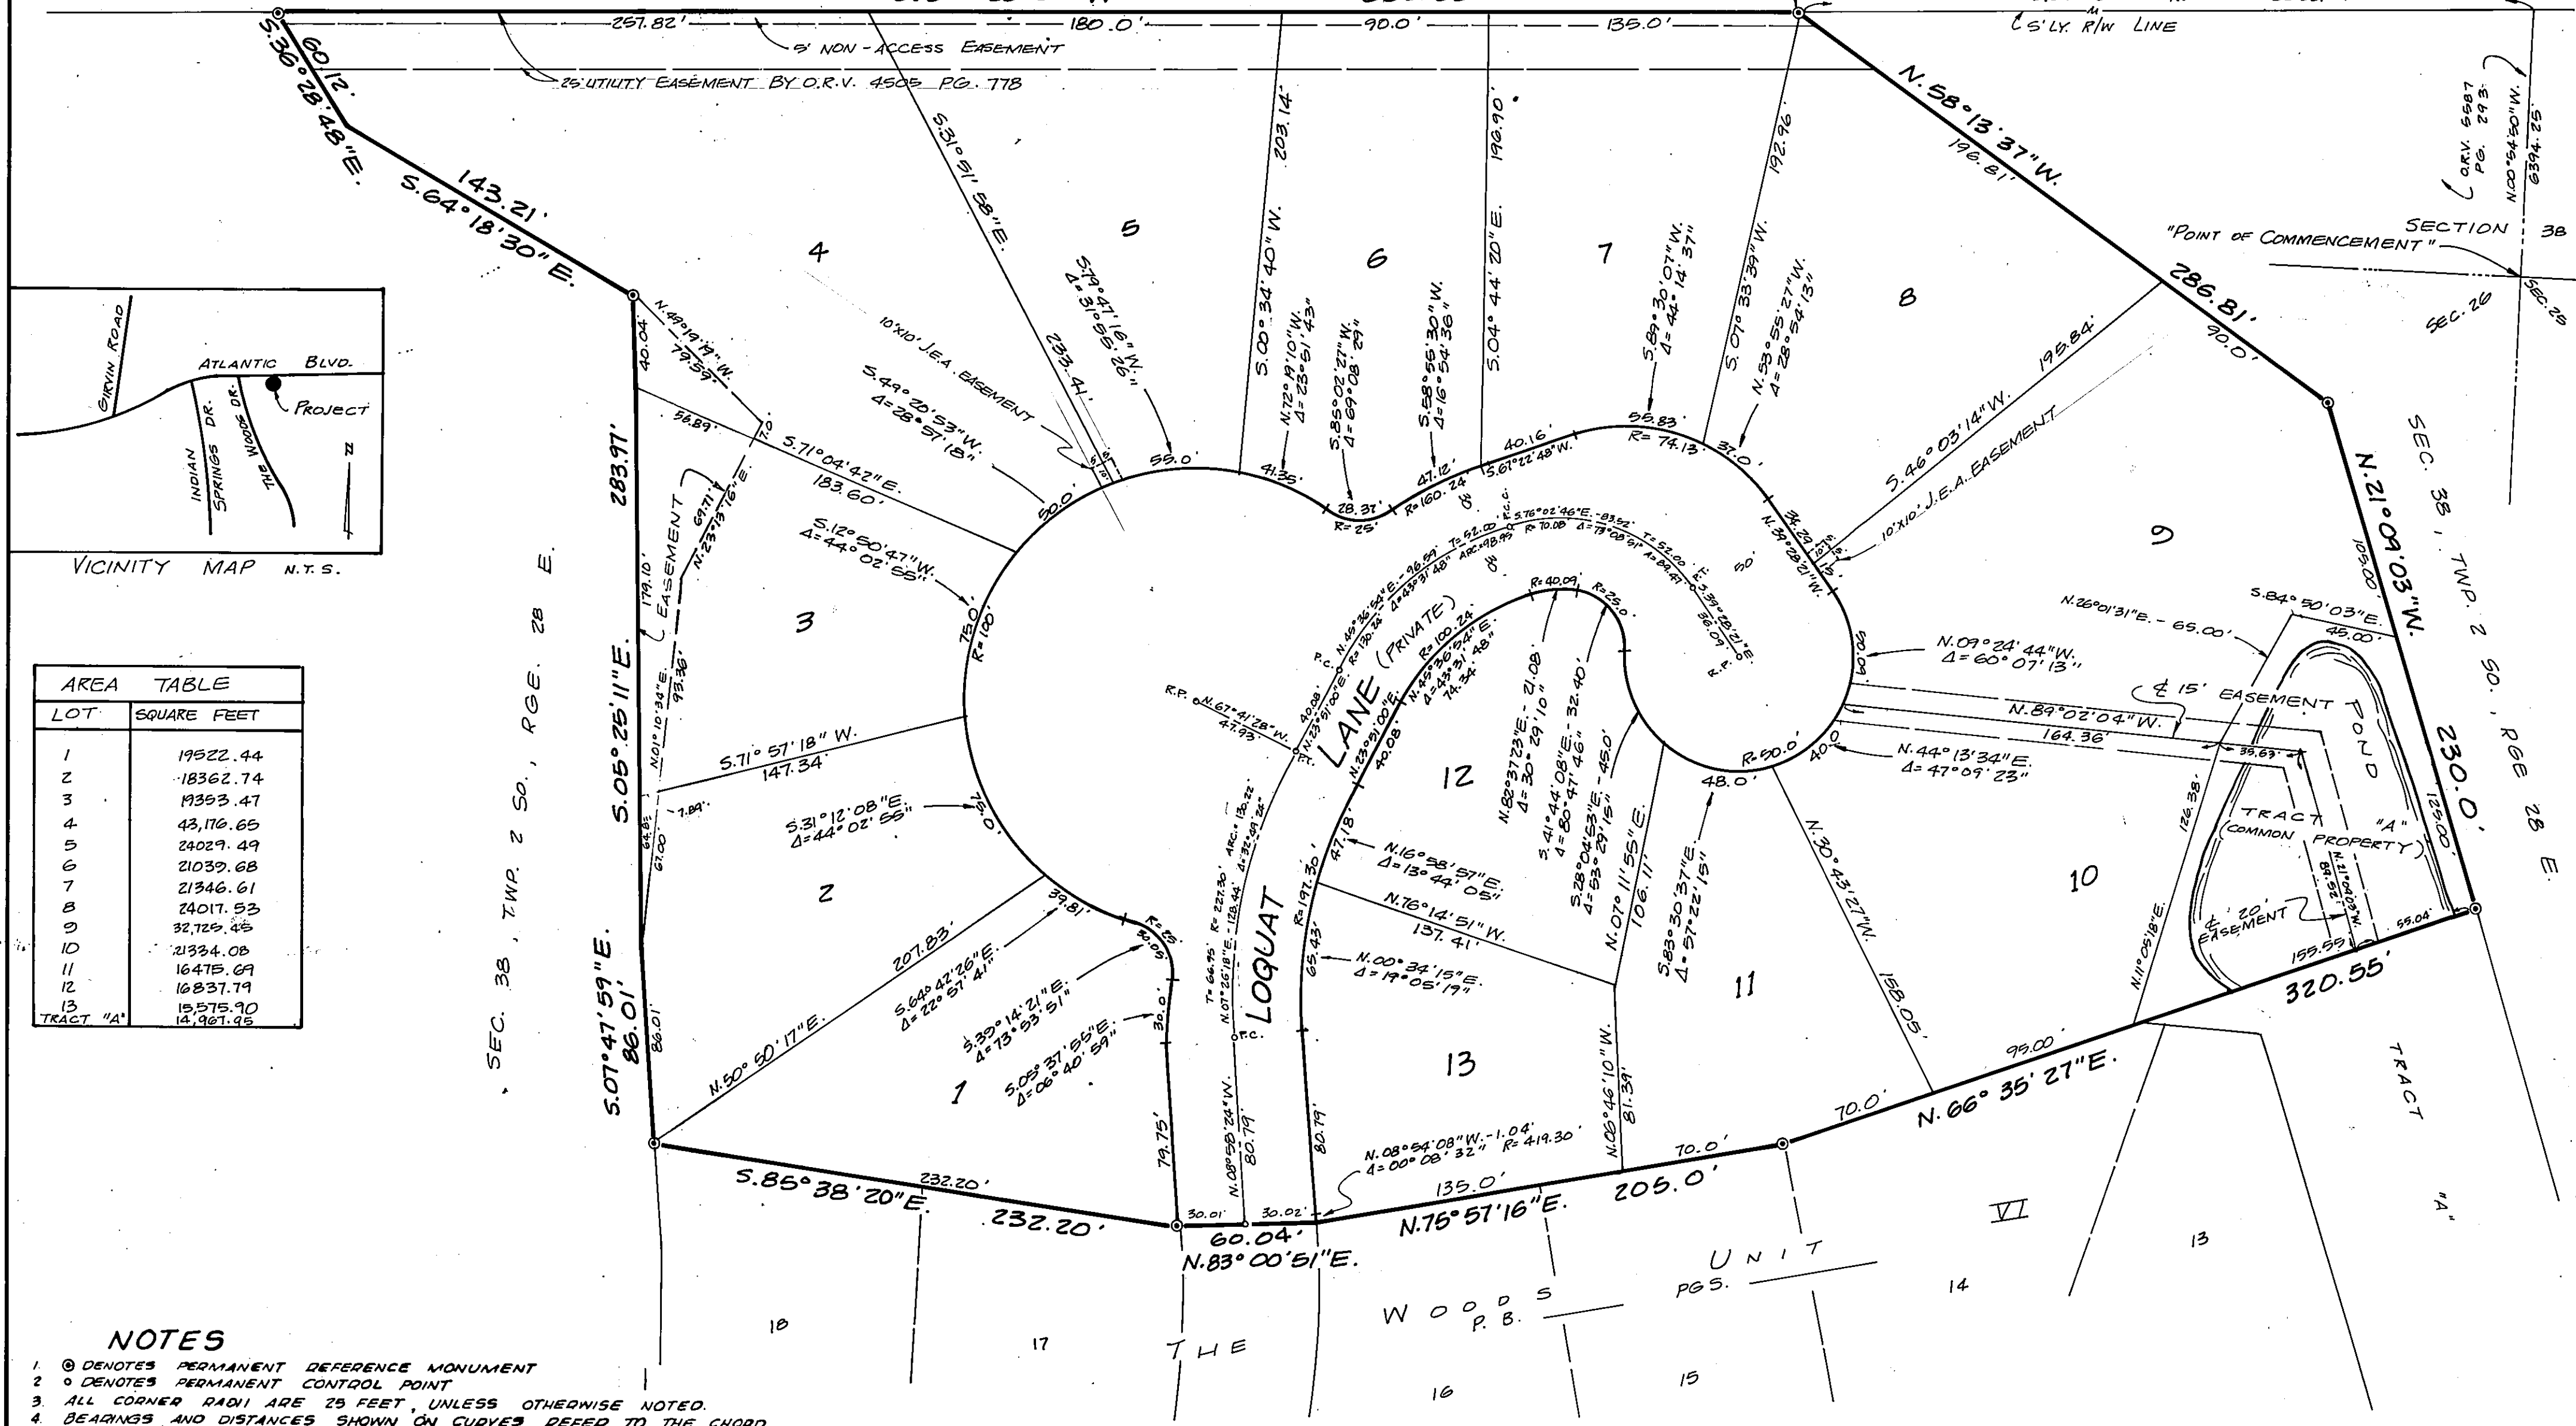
257.82'
180.0'
90.0'
135.0'
5' NON-ACCESS EASEMENT
25' UTILITY EASEMENT BY O.R.V. 4505 PG. 778
℄ S'LY. R/W LINE
60.12'
S.36°28'48"E.
143.21'
S.64°18'30"E.
S.31°51'58"E.
203.14'
196.90'
192.96'
N.58°13'37"W.
196.81'
O.R.V. 5587 PG. 293
N.00°54'30"W.
6394.25'
SECTION 38
"POINT OF COMMENCEMENT"
SEC. 26
SEC. 25
286.81'
90.0'
4
5
6
7
8
9
N.49°19'19"W.
79.59'
10'X10' J.E.A. EASEMENT
233.41'
S.79°47'16"W.
Δ=31°59'26"
S.00°34'40"W.
N.72°19'10"W.
Δ=23°51'43"
S.85°02'27"W.
Δ=69°08'29"
S.58°56'30"W.
Δ=16°54'38"
S.04°44'20"E.
S.89°30'07"W.
Δ=44°14'37"
S.07°33'39"W.
N.53°55'27"W.
Δ=28°54'13"
S.46°03'14"W.
195.84'
10'X10' J.E.A. EASEMENT
S.49°20'53"W.
Δ=28°57'18"
56.89'
7.0'
S.71°04'42"E.
183.60'
50.0'
55.0'
41.35'
28.37'
R=25'
R=160.24
47.12'
40.16'
S.61°22'48"W.
55.83'
R=74.13'
37.0'
N.39°28'12"W.
36.20'
50'
SEC. 38, TWP. 2 SO., RGE. 28 E.
N.21°09'03"W.
GIRVIN ROAD
ATLANTIC BLVD.
PROJECT
INDIAN SPRINGS DR.
THE WOODS DR.
N
VICINITY MAP N.T.S.
283.97'
179.10'
EASEMENT
69.71'
N.23°13'16"E.
S.12°50'47"W.
Δ=44°02'55"
3
75.0'
R=100'
N.01°10'34"E.
93.36'
P.C.
N.48°36'54"E.-96.59'
R=120.24
Δ=43°31'48"
ARC=48.95
T=52.00
S.76°02'46"E.-83.52'
R=70.08
Δ=73°03'51"
T=52.00
S.39°28'21"E.
R.P.
LANE (PRIVATE)
R=40.09
R=25.0'
N.26°01'31"E.-65.00'
S.84°50'03"E.
45.00'
103.00'
N.09°24'44"W.
Δ=60°07'13"
60.08'
℄ 15' EASEMENT
POND
N.89°02'04"W.
164.36'
39.63'
230.0'
AREA TABLE
| LOT | SQUARE FEET |
|---|---|
| 1 | 19522.44 |
| 2 | 18362.74 |
| 3 | 19353.47 |
| 4 | 43,176.65 |
| 5 | 24029.49 |
| 6 | 21039.68 |
| 7 | 21346.61 |
| 8 | 24017.53 |
| 9 | 32,725.45 |
| 10 | 21334.08 |
| 11 | 16475.69 |
| 12 | 16837.79 |
| 13 | 15,575.90 |
| TRACT "A" | 14,967.95 |

R.P. N.67°41'28"W.
47.93'
P.T.
N.23°51'00"E.
40.08'
N.45°30'54"E.
R=100.24
Δ=43°31'48"
74.34'
12
N.82°37'23"E.-21.08'
Δ=30°29'10"
S.41°44'08"E.-32.40'
Δ=80°47'46"
S.28°04'53"E.-45.0'
Δ=53°29'15"
R=50.0'
48.0'
40.0'
N.44°13'34"E.
Δ=47°09'23"
126.38'
TRACT "A"
(COMMON PROPERTY)
125.00'
S.05°25'11"E.
S.71°57'18"W.
147.34'
7.89'
64.81'
67.00'
S.31°12'08"E.
Δ=44°02'55"
75.0'
2
S.64°42'26"E.
Δ=22°57'41"
207.83'
39.81'
R=25'
30.05
S.39°14'21"E.
Δ=73°53'51"
S.05°37'55"E.
Δ=06°40'59"
30.0'
1
N.50°50'17"E.
86.01'
S.07°47'59"E.
86.01'
T=66.95
R=227.30
ARC=130.22
Δ=32°49'26"
N.07°26'18"E.-128.44'
LOQUAT
R=197.30
47.18'
65.43'
N.16°58'57"E.
Δ=13°44'05"
N.76°14'51"W.
137.41'
N.00°34'15"E.
Δ=19°05'19"
N.07°11'55"E.
106.11'
S.83°30'37"E.
Δ=57°22'15"
N.30°43'27"W.
158.05'
11
10
N.11°05'18"E.
℄ 20' EASEMENT
N.21°09'03"W.
89.52'
155.59'
55.04'
320.55'
P.C.
13
N.08°58'24"W.
80.79'
80.79'
N.06°46'10"W.
81.39'
79.75'
95.00'
70.0'
N.66°35'27"E.
S.85°38'20"E.
232.20'
232.20'
30.01'
60.04'
30.02'
N.83°00'51"E.
N.08°54'08"W.-1.04'
Δ=00°08'32"
R=419.30'
135.0'
N.75°57'16"E.
70.0'
205.0'
THE WOODS UNIT VI
P.B. PGS.
TRACT "A"
18
17
16
15
14
13
NOTES
1. ◉ DENOTES PERMANENT REFERENCE MONUMENT
2. ○ DENOTES PERMANENT CONTROL POINT
3. ALL CORNER RADII ARE 25 FEET, UNLESS OTHERWISE NOTED.
4. BEARINGS AND DISTANCES SHOWN ON CURVES REFER TO THE CHORD